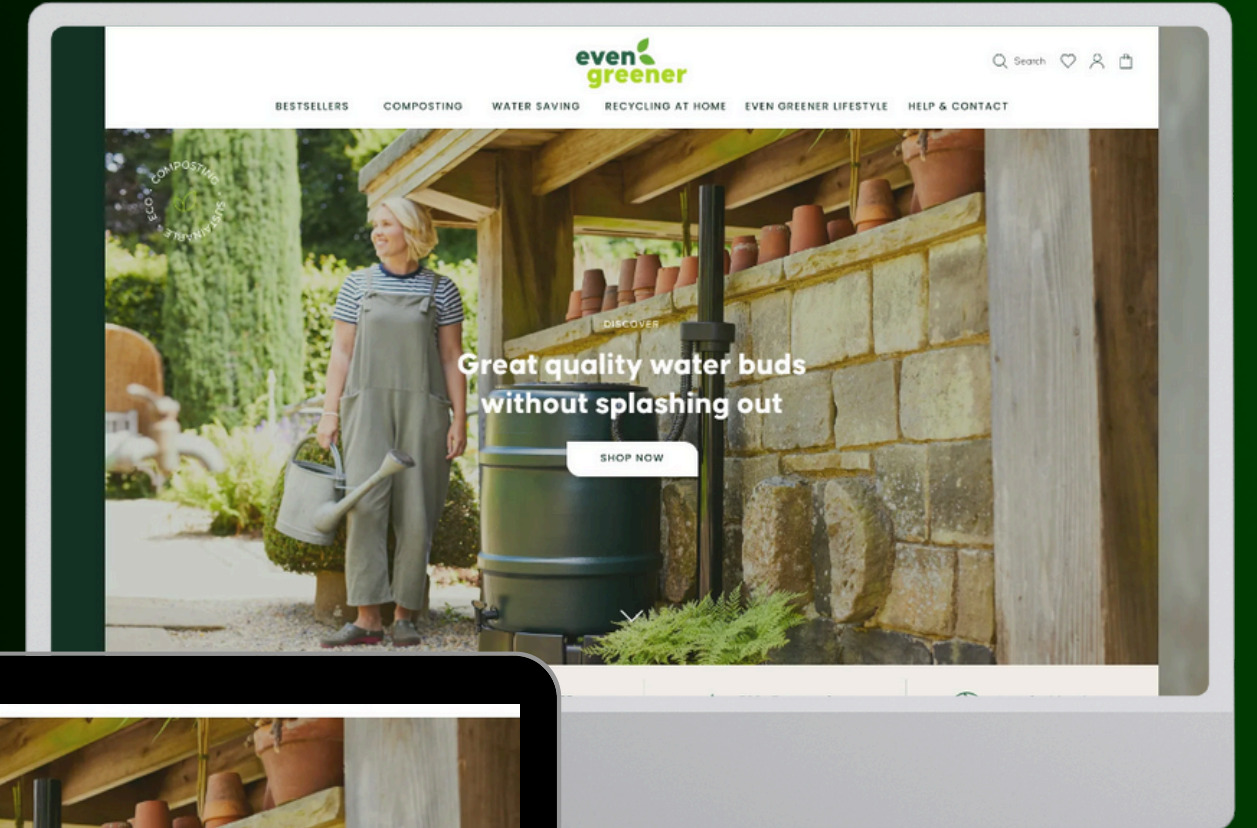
even greener

Search

BESTSELLERS COMPOSTING WATER SAVING RECYCLING AT HOME EVEN GREENER LIFESTYLE HELP & CONTACT

COMPOSTING SUSTAINABLE ECO

DISCOVER

Great quality water buds without splashing out

SHOP NOW